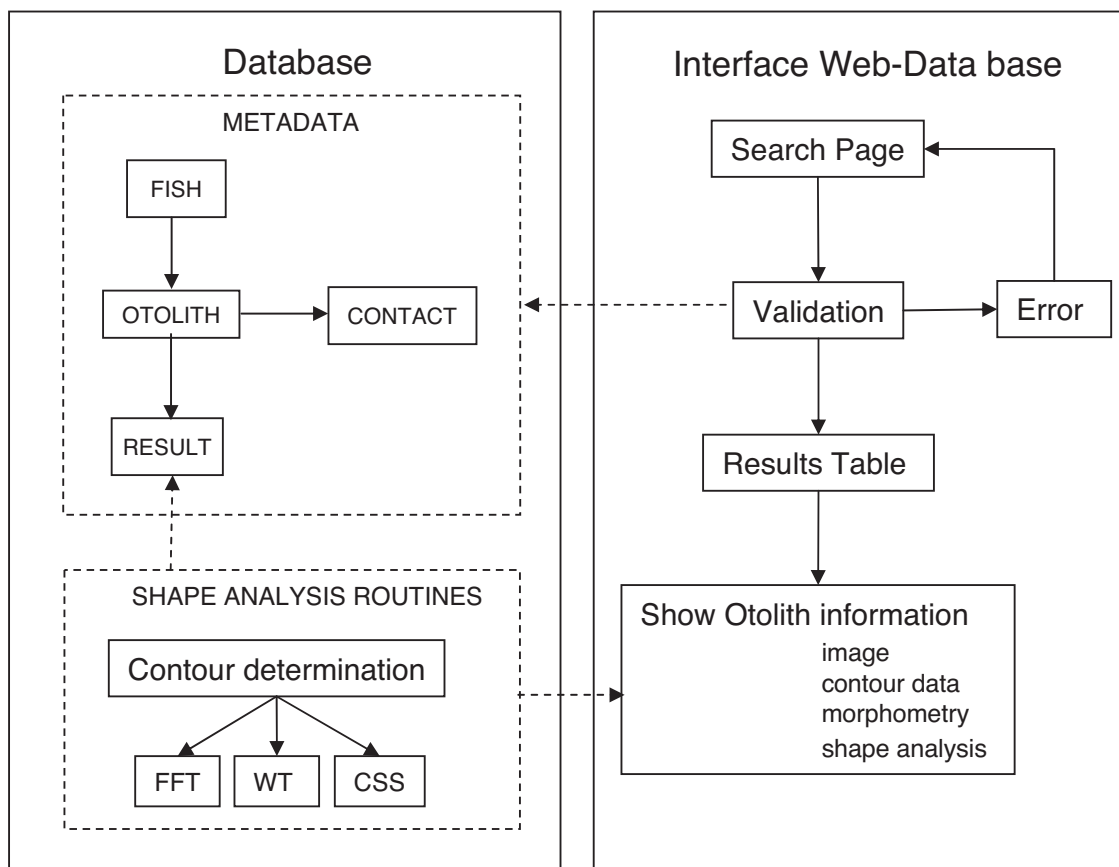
Database

METADATA

FISH

OTOLITH

CONTACT

RESULT

SHAPE ANALYSIS ROUTINES

Contour determination

FFT

WT

CSS

Interface Web-Data base

Search Page

Validation

Error

Results Table

Show Otolith information
image
contour data
morphometry
shape analysis